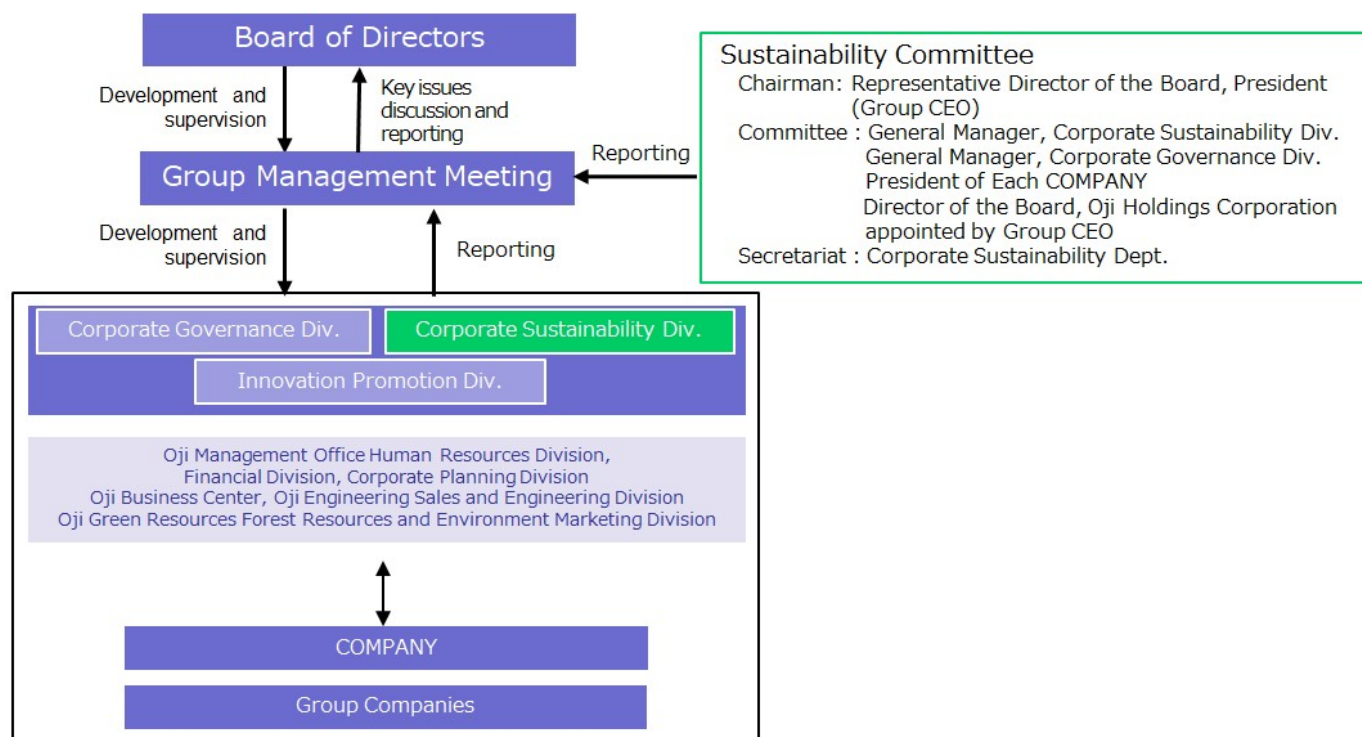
Board of Directors

Development and supervision

Key issues discussion and reporting

Group Management Meeting

Reporting

Sustainability Committee
Chairman: Representative Director of the Board, President (Group CEO)
Committee : General Manager, Corporate Sustainability Div.
General Manager, Corporate Governance Div.
President of Each COMPANY
Director of the Board, Oji Holdings Corporation appointed by Group CEO
Secretariat : Corporate Sustainability Dept.

Development and supervision

Reporting

Corporate Governance Div.

Corporate Sustainability Div.

Innovation Promotion Div.

Oji Management Office Human Resources Division, Financial Division, Corporate Planning Division
Oji Business Center, Oji Engineering Sales and Engineering Division
Oji Green Resources Forest Resources and Environment Marketing Division

COMPANY

Group Companies